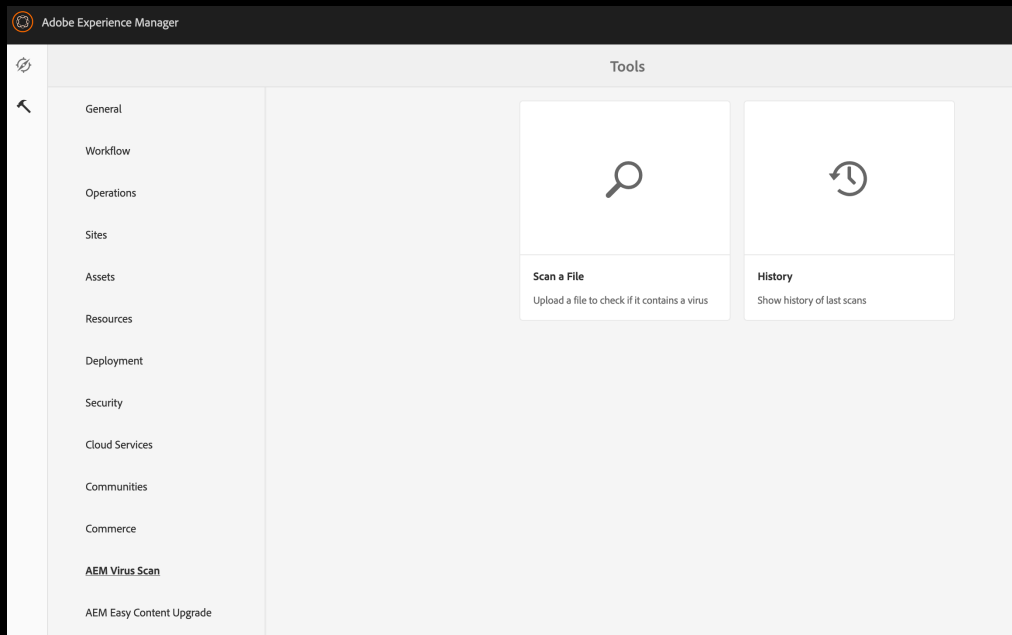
Adobe Experience Manager

Tools

General

Workflow

Operations

Sites

Assets

Resources

Deployment

Security

Cloud Services

Communities

Commerce

AEM Virus Scan

AEM Easy Content Upgrade

Scan a File

Upload a file to check if it contains a virus

History

Show history of last scans